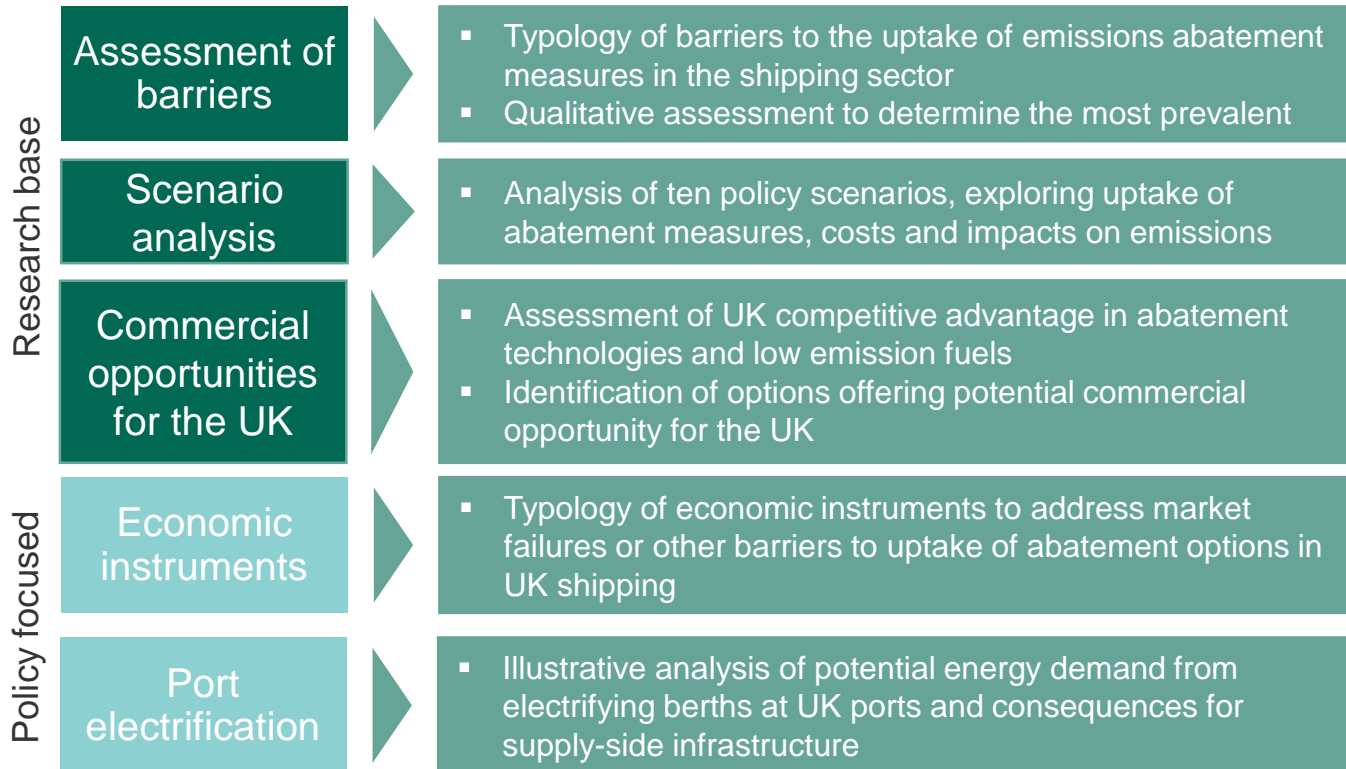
Research base

Assessment of barriers

- Typology of barriers to the uptake of emissions abatement measures in the shipping sector
- Qualitative assessment to determine the most prevalent

Scenario analysis

- Analysis of ten policy scenarios, exploring uptake of abatement measures, costs and impacts on emissions

Commercial opportunities for the UK

- Assessment of UK competitive advantage in abatement technologies and low emission fuels
- Identification of options offering potential commercial opportunity for the UK

Policy focused

Economic instruments

- Typology of economic instruments to address market failures or other barriers to uptake of abatement options in UK shipping

Port electrification

- Illustrative analysis of potential energy demand from electrifying berths at UK ports and consequences for supply-side infrastructure